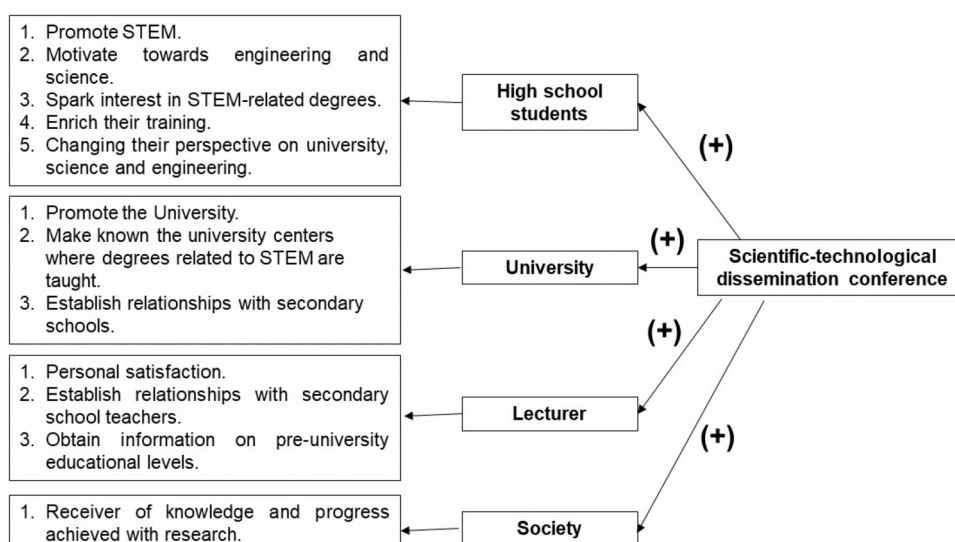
1. Promote STEM.
2. Motivate towards engineering and science.
3. Spark interest in STEM-related degrees.
4. Enrich their training.
5. Changing their perspective on university, science and engineering.

High school students

(+)

1. Promote the University.
2. Make known the university centers where degrees related to STEM are taught.
3. Establish relationships with secondary schools.

University

(+)

Scientific-technological dissemination conference

(+)

1. Personal satisfaction.
2. Establish relationships with secondary school teachers.
3. Obtain information on pre-university educational levels.

Lecturer

(+)

1. Receiver of knowledge and progress achieved with research.

Society